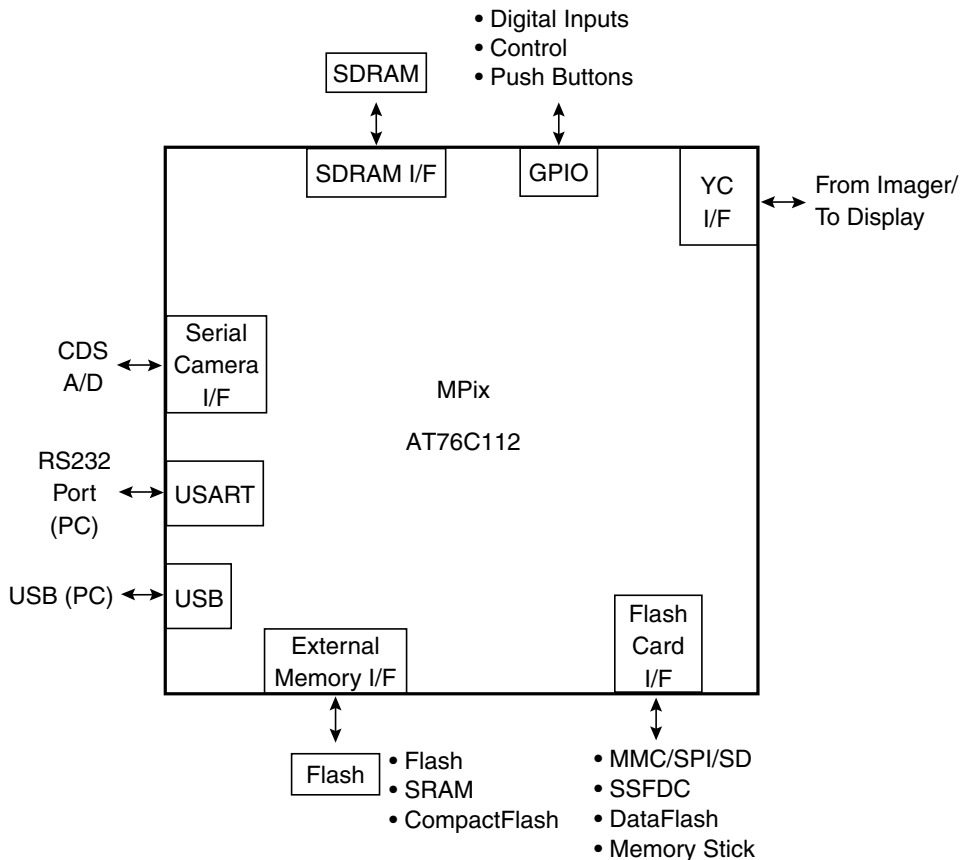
• Digital Inputs
• Control
• Push Buttons

SDRAM

SDRAM I/F

GPIO

YC I/F

From Imager/ To Display

CDS A/D

Serial Camera I/F

MPix

AT76C112

RS232 Port (PC)

USART

USB (PC)

USB

External Memory I/F

Flash Card I/F

Flash

• Flash
• SRAM
• CompactFlash

• MMC/SPI/SD
• SSFDC
• DataFlash
• Memory Stick